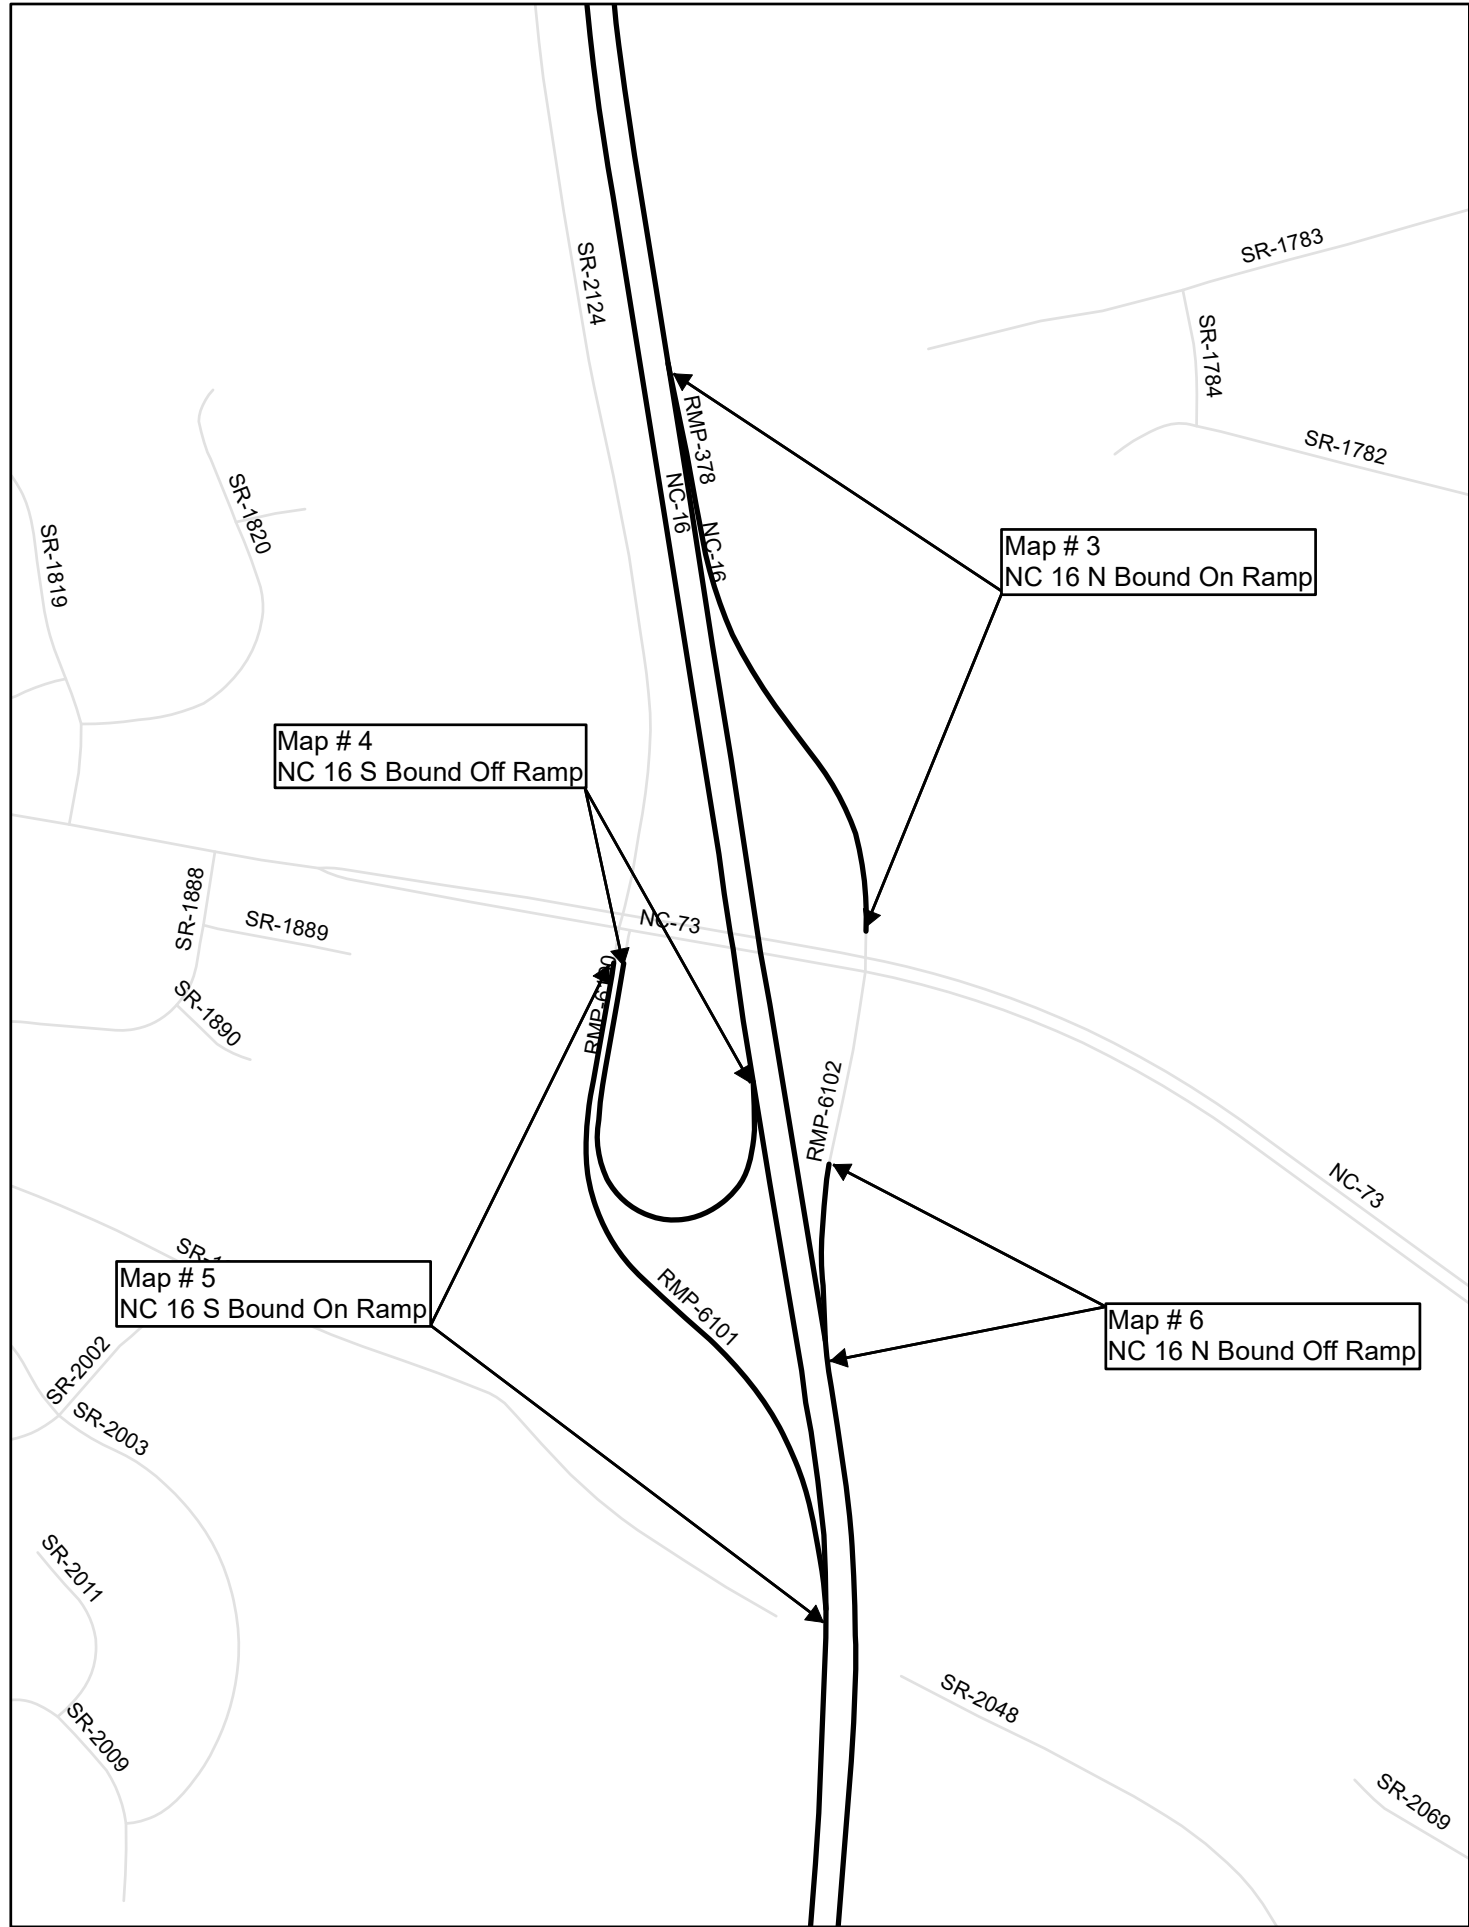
SR-2124

SR-1783

SR-1784

SR-1782

RMP-378

NC-16

NC-16

SR-1820

SR-1819

Map # 3
NC 16 N Bound On Ramp

Map # 4
NC 16 S Bound Off Ramp

SR-1888

SR-1889

NC-73

SR-1890

RMP-6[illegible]

RMP-6102

NC-73

SR-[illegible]

Map # 5
NC 16 S Bound On Ramp

RMP-6101

Map # 6
NC 16 N Bound Off Ramp

SR-2002

SR-2003

SR-2011

SR-2048

SR-2009

SR-2069